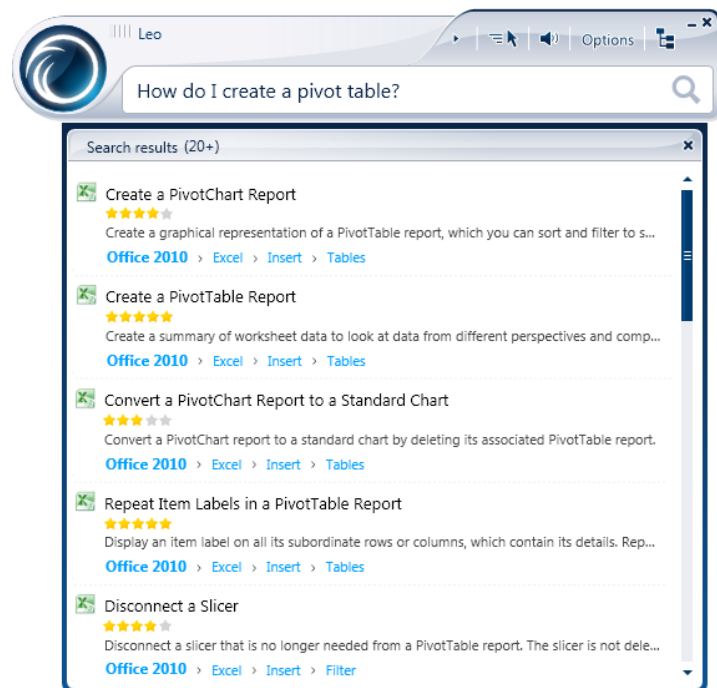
Leo

Options

How do I create a pivot table?

Search results (20+)

Create a PivotChart Report
Create a graphical representation of a PivotTable report, which you can sort and filter to s...
Office 2010 › Excel › Insert › Tables

Create a PivotTable Report
Create a summary of worksheet data to look at data from different perspectives and comp...
Office 2010 › Excel › Insert › Tables

Convert a PivotChart Report to a Standard Chart
Convert a PivotChart report to a standard chart by deleting its associated PivotTable report.
Office 2010 › Excel › Insert › Tables

Repeat Item Labels in a PivotTable Report
Display an item label on all its subordinate rows or columns, which contain its details. Rep...
Office 2010 › Excel › Insert › Tables

Disconnect a Slicer
Disconnect a slicer that is no longer needed from a PivotTable report. The slicer is not dele...
Office 2010 › Excel › Insert › Filter